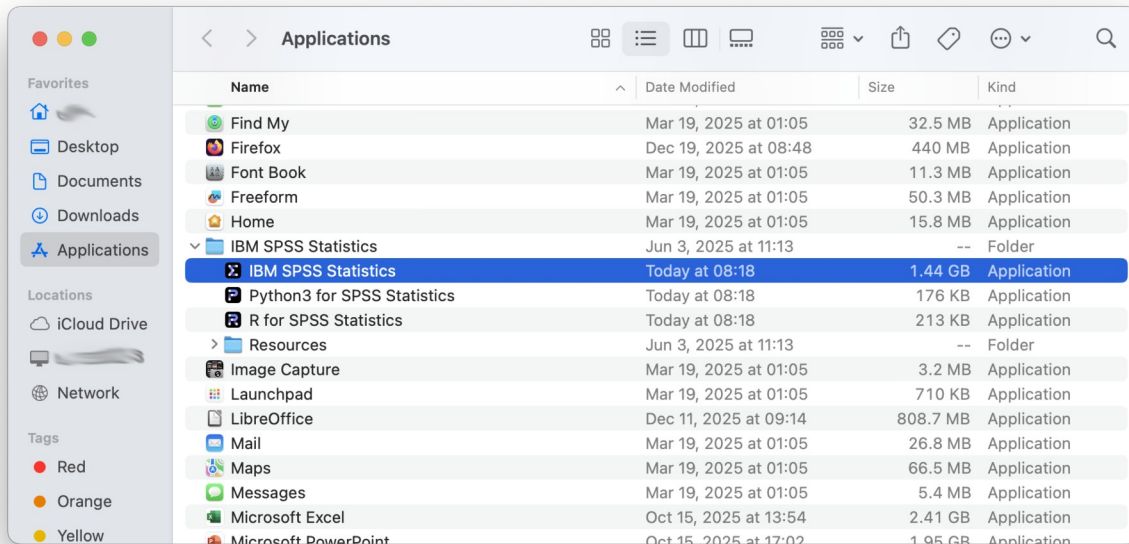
Applications

Favorites
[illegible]
Desktop
Documents
Downloads
Applications

Locations
iCloud Drive
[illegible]
Network

Tags
Red
Orange
Yellow

| Name | Date Modified | Size | Kind |
|---|---|---|---|
| Find My | Mar 19, 2025 at 01:05 | 32.5 MB | Application |
| Firefox | Dec 19, 2025 at 08:48 | 440 MB | Application |
| Font Book | Mar 19, 2025 at 01:05 | 11.3 MB | Application |
| Freeform | Mar 19, 2025 at 01:05 | 50.3 MB | Application |
| Home | Mar 19, 2025 at 01:05 | 15.8 MB | Application |
| IBM SPSS Statistics | Jun 3, 2025 at 11:13 | -- | Folder |
| IBM SPSS Statistics | Today at 08:18 | 1.44 GB | Application |
| Python3 for SPSS Statistics | Today at 08:18 | 176 KB | Application |
| R for SPSS Statistics | Today at 08:18 | 213 KB | Application |
| Resources | Jun 3, 2025 at 11:13 | -- | Folder |
| Image Capture | Mar 19, 2025 at 01:05 | 3.2 MB | Application |
| Launchpad | Mar 19, 2025 at 01:05 | 710 KB | Application |
| LibreOffice | Dec 11, 2025 at 09:14 | 808.7 MB | Application |
| Mail | Mar 19, 2025 at 01:05 | 26.8 MB | Application |
| Maps | Mar 19, 2025 at 01:05 | 66.5 MB | Application |
| Messages | Mar 19, 2025 at 01:05 | 5.4 MB | Application |
| Microsoft Excel | Oct 15, 2025 at 13:54 | 2.41 GB | Application |
| Microsoft PowerPoint | Oct 15, 2025 at 17:02 | 1.95 GB | Application |